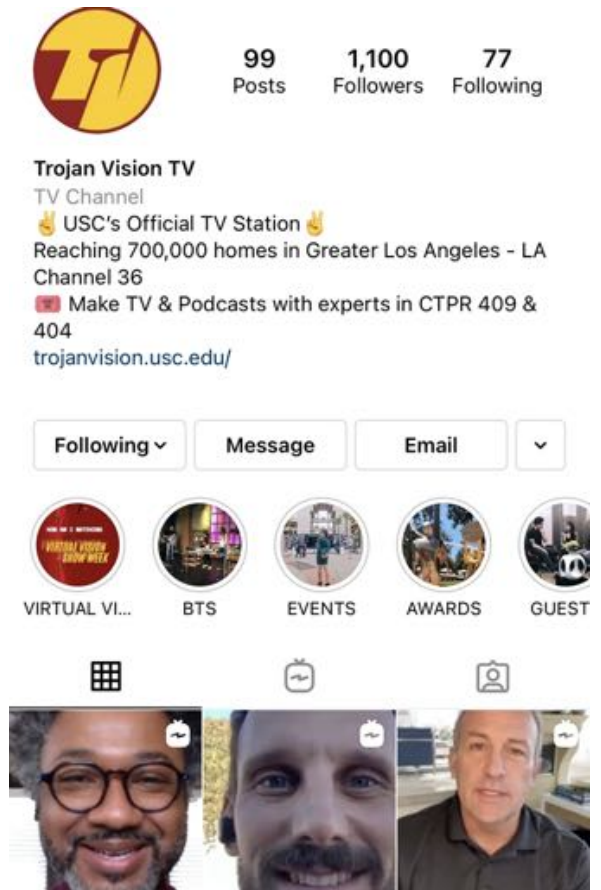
TV

99
Posts

1,100
Followers

77
Following

Trojan Vision TV
TV Channel
✌ USC's Official TV Station ✌
Reaching 700,000 homes in Greater Los Angeles - LA Channel 36
🎟 Make TV & Podcasts with experts in CTPR 409 & 404
trojanvision.usc.edu/

Following ⌄
Message
Email
⌄

VIRTUAL VISION SHOW WEEK

VIRTUAL VI...
BTS
EVENTS
AWARDS
GUEST